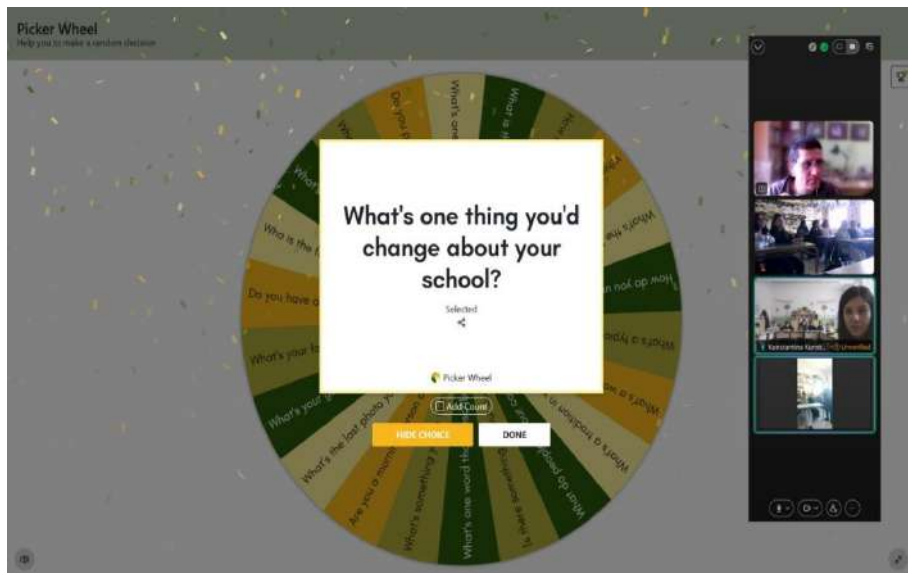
Picker Wheel
Help you to make a random decision

What's one thing you'd change about your school?

Selected

Picker Wheel

Add Count

HIDE CHOICE

DONE

Do you h
What's one
What is
How
Wh
What
Who is the f
Do you have a
What's your fa
What's your
What's the last photo y
Are you a morn
What's something y
What's one word th
What's something
What do people
What's a tradition
What's a
What's a typical
How do you
What's

Konstantina Karat
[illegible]